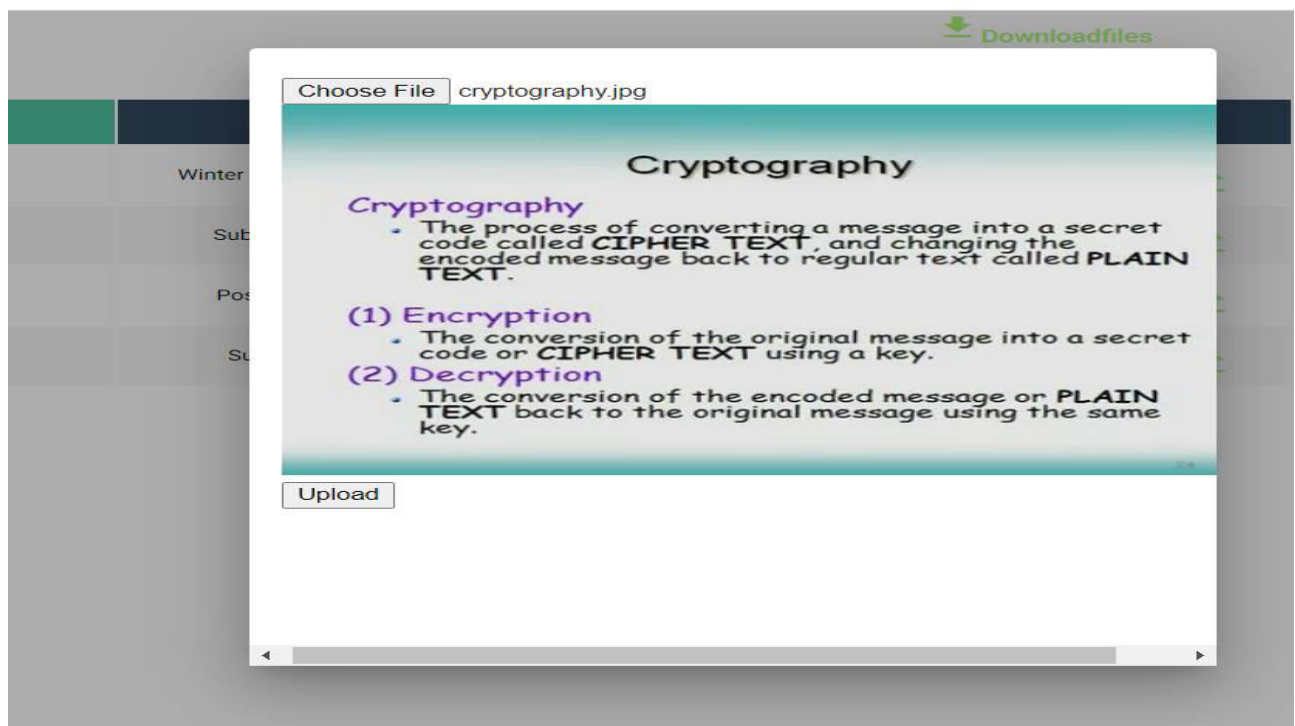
Downloadfiles

Choose File cryptography.jpg

Cryptography

Cryptography

- The process of converting a message into a secret code called CIPHER TEXT, and changing the encoded message back to regular text called PLAIN TEXT.

(1) Encryption

- The conversion of the original message into a secret code or CIPHER TEXT using a key.

(2) Decryption

- The conversion of the encoded message or PLAIN TEXT back to the original message using the same key.

Upload

Winter

Sub

Pos

Su